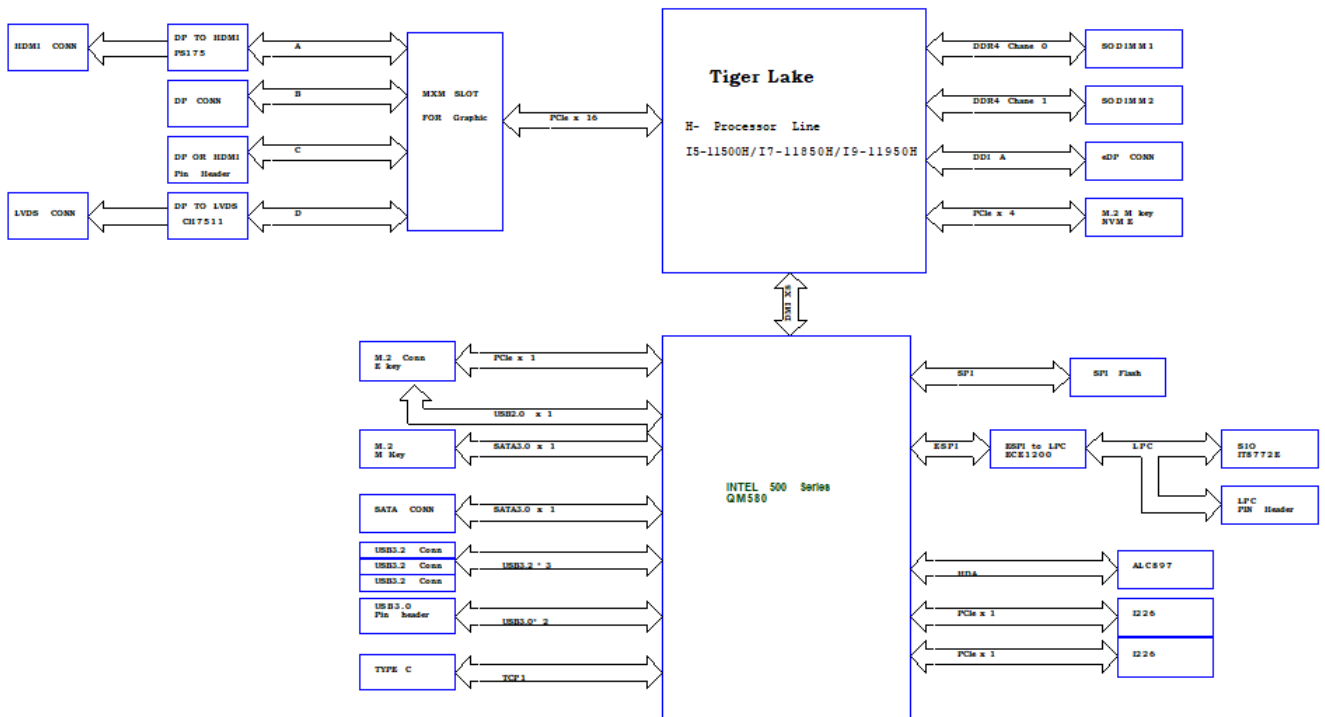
HDMI CONN

DP TO HDMI
PS175

A

DP CONN

B

DP OR HDMI
Pin Header

C

LVDS CONN

DP TO LVDS
CH7511

D

MXM SLOT
FOR Graphic

PCIe x 16

Tiger Lake

H- Processor Line

I5-11500H/I7-11850H/I9-11950H

DDR4 Chane 0

SODIMM1

DDR4 Chane 1

SODIMM2

DDI A

eDP CONN

PCIe x 4

M.2 M key
NVME

DMI X8

M.2 Conn
E key

PCIe x 1

USB2.0 x 1

M.2
M Key

SATA3.0 x 1

SATA CONN

SATA3.0 x 1

USB3.2 Conn
USB3.2 Conn
USB3.2 Conn

USB3.2 * 3

USB3.0
Pin header

USB3.0* 2

TYPE C

TCP1

INTEL 500 Series
QM580

SPI

SPI Flash

ESPI

ESPI to LPC
ECE1200

LPC

SIO
IT8772E

LPC
PIN Header

HDA

ALC897

PCIe x 1

I226

PCIe x 1

I226